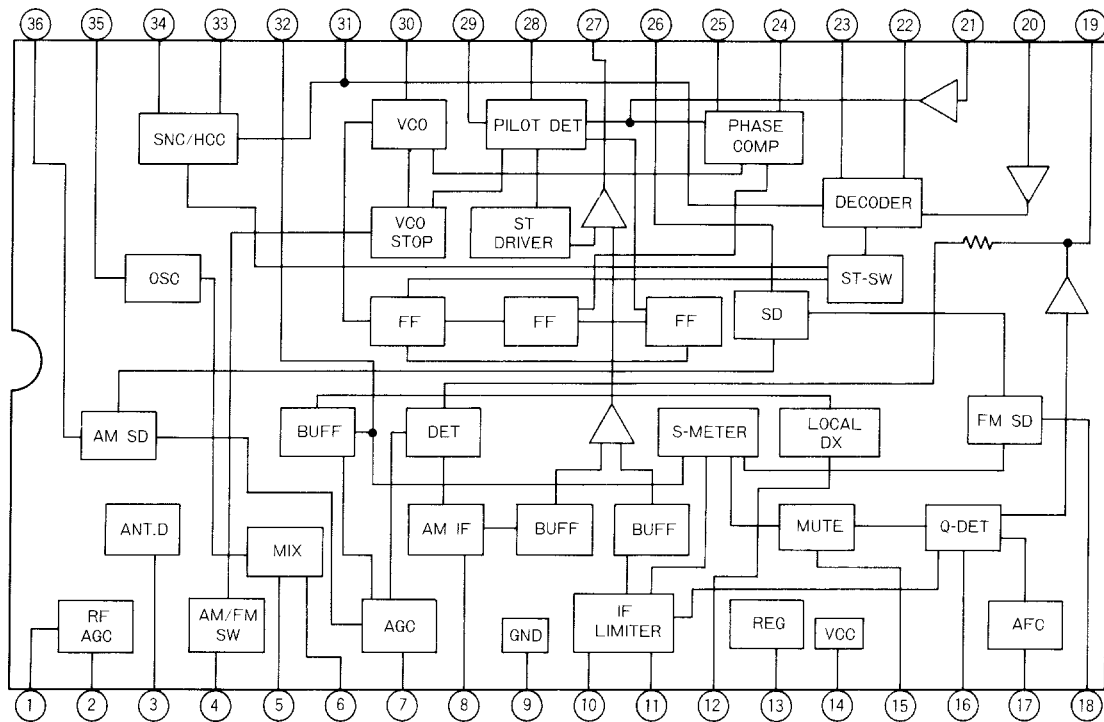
36 35 34 33 32 31 30 29 28 27 26 25 24 23 22 21 20 19

SNC/HCC
VCO
PILOT DET
PHASE COMP
DECODER
VCO STOP
ST DRIVER
OSC
ST-SW
FF
FF
FF
SD
AM SD
BUFF
DET
S-METER
LOCAL DX
FM SD
ANT.D
MIX
AM IF
BUFF
BUFF
MUTE
Q-DET
RF AGC
AM/FM SW
AGC
GND
IF LIMITER
REG
VCC
AFC

1 2 3 4 5 6 7 8 9 10 11 12 13 14 15 16 17 18